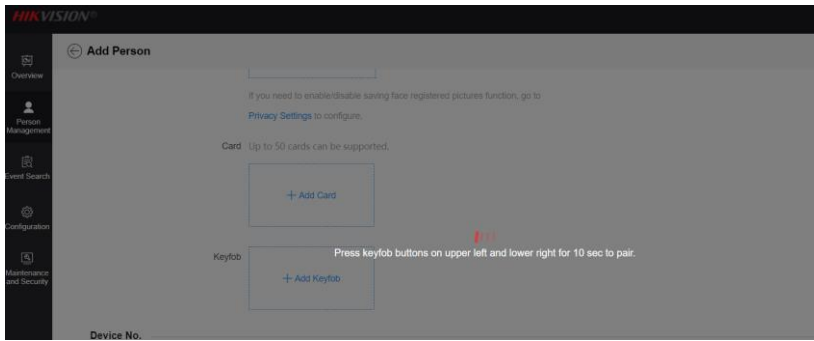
HIKVISION

Overview

Person Management

Event Search

Configuration

Maintenance and Security

Add Person

If you need to enable/disable saving face registered pictures function, go to Privacy Settings to configure.

Card Up to 50 cards can be supported.

+ Add Card

Keyfob

Press keyfob buttons on upper left and lower right for 10 sec to pair.

+ Add Keyfob

Device No.